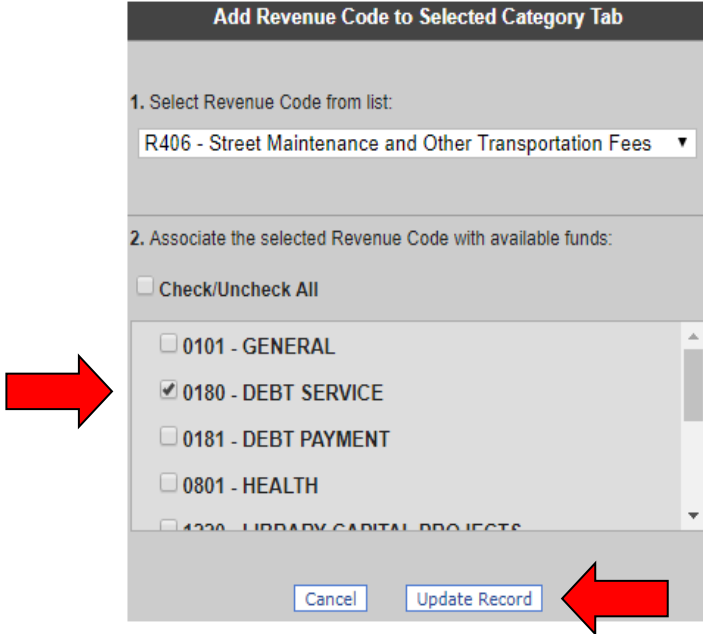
Add Revenue Code to Selected Category Tab

1. Select Revenue Code from list:

R406 - Street Maintenance and Other Transportation Fees

2. Associate the selected Revenue Code with available funds:

Check/Uncheck All

0101 - GENERAL

0180 - DEBT SERVICE

0181 - DEBT PAYMENT

0801 - HEALTH

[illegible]

Cancel

Update Record